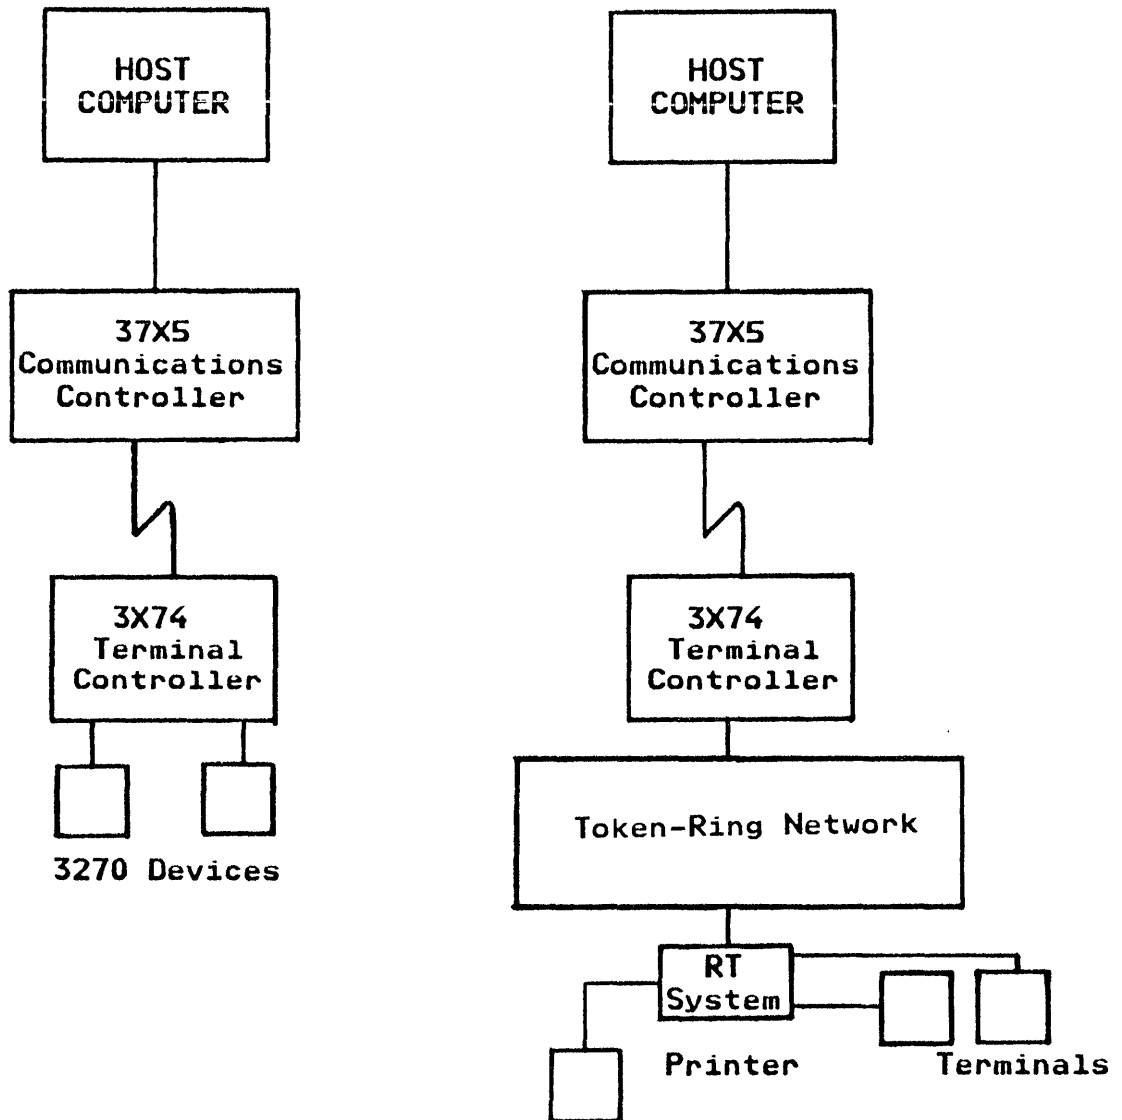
HOST COMPUTER

37X5 Communications Controller

3X74 Terminal Controller

3270 Devices

HOST COMPUTER

37X5 Communications Controller

3X74 Terminal Controller

Token-Ring Network

RT System

Printer

Terminals